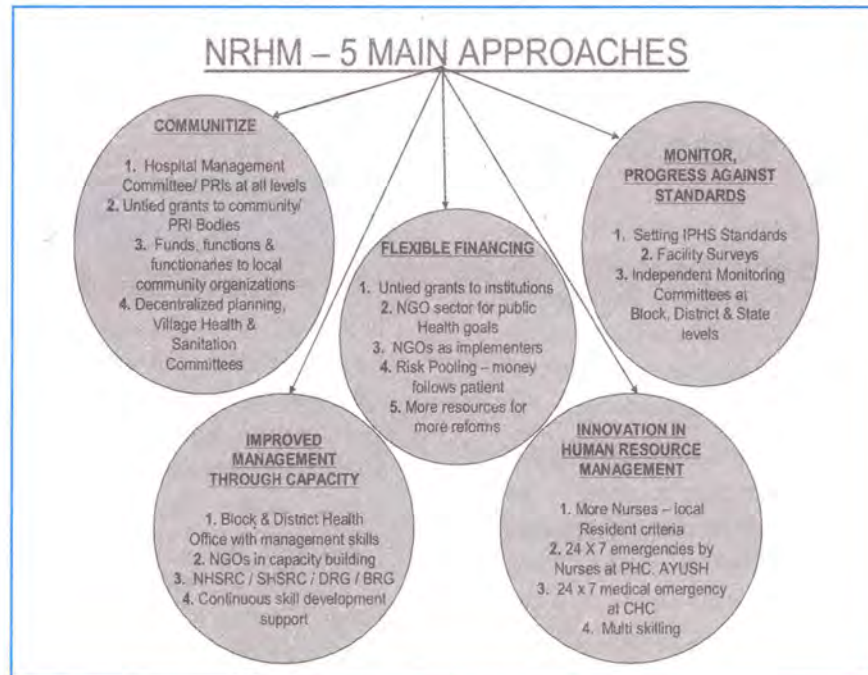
NRHM – 5 MAIN APPROACHES

COMMUNITIZE

1. Hospital Management Committee/ PRIs at all levels
2. Untied grants to community/ PRI Bodies
3. Funds, functions & functionaries to local community organizations
4. Decentralized planning, Village Health & Sanitation Committees

FLEXIBLE FINANCING

1. Untied grants to institutions
2. NGO sector for public Health goals
3. NGOs as implementers
4. Risk Pooling – money follows patient
5. More resources for more reforms

MONITOR, PROGRESS AGAINST STANDARDS

1. Setting IPHS Standards
2. Facility Surveys
3. Independent Monitoring Committees at Block, District & State levels

IMPROVED MANAGEMENT THROUGH CAPACITY

1. Block & District Health Office with management skills
2. NGOs in capacity building
3. NHSRC / SHSRC / DRG / BRG
4. Continuous skill development support

INNOVATION IN HUMAN RESOURCE MANAGEMENT

1. More Nurses – local Resident criteria
2. 24 X 7 emergencies by Nurses at PHC, AYUSH
3. 24 x 7 medical emergency at CHC
4. Multi skilling